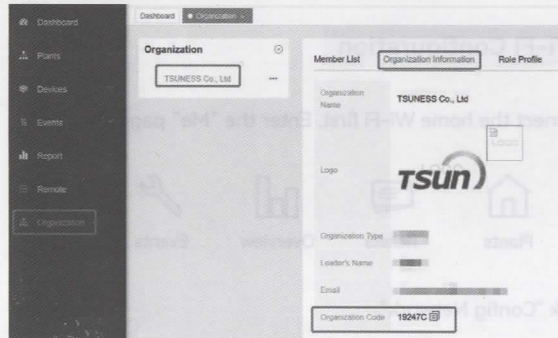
Dashboard
Plants
Devices
Events
Report
Remote
Organization

Dashboard
Organization

Organization
TSUNESS Co., Ltd

Member List
Organization Information
Role Profile

Organization Name
TSUNESS Co., Ltd

Logo
tsun

Organization Type
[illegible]

Leader's Name
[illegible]

Email
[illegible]

Organization Code
19247C